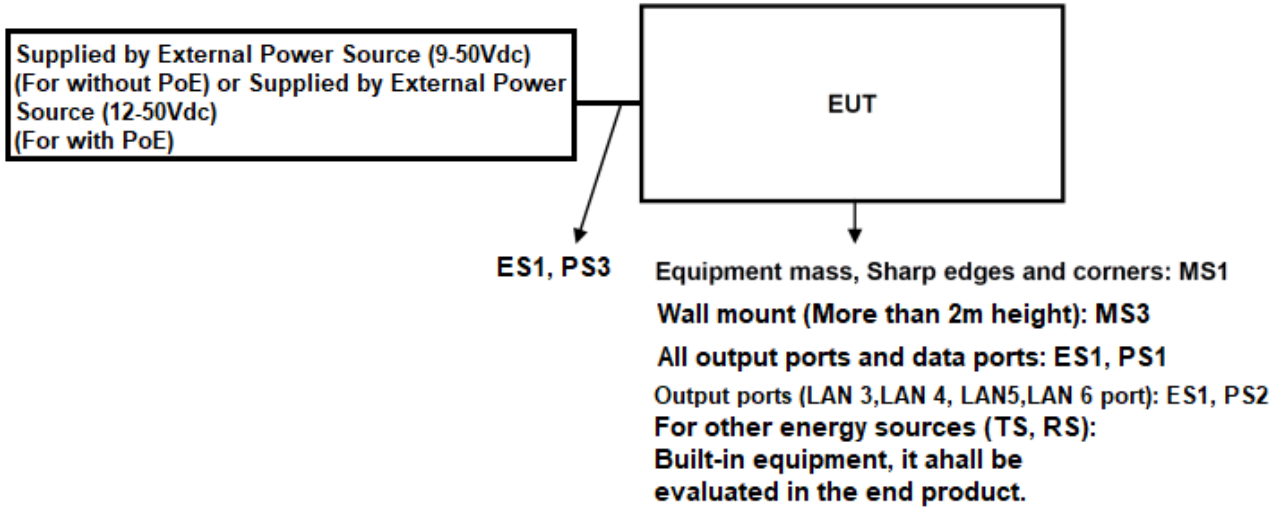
Supplied by External Power Source (9-50Vdc)
(For without PoE) or Supplied by External Power Source (12-50Vdc)
(For with PoE)

EUT

ES1, PS3

Equipment mass, Sharp edges and corners: MS1

Wall mount (More than 2m height): MS3

All output ports and data ports: ES1, PS1

Output ports (LAN 3,LAN 4, LAN5,LAN 6 port): ES1, PS2

For other energy sources (TS, RS):
Built-in equipment, it ahall be evaluated in the end product.